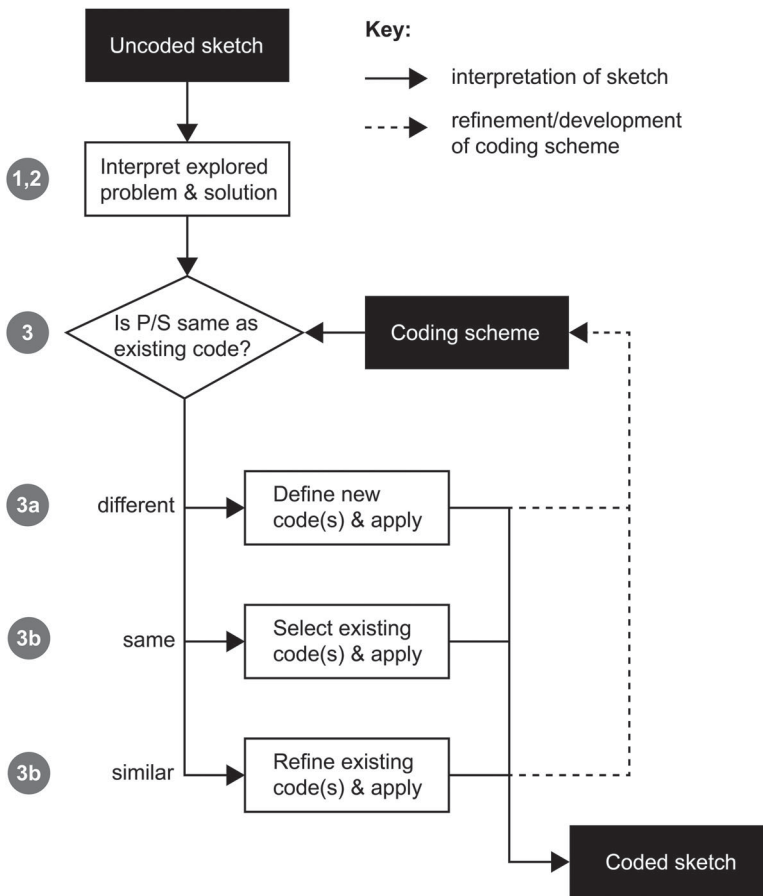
Uncoded sketch

Key:

interpretation of sketch

refinement/development of coding scheme

1,2

Interpret explored problem & solution

3

Is P/S same as existing code?

Coding scheme

3a

different

Define new code(s) & apply

3b

same

Select existing code(s) & apply

3b

similar

Refine existing code(s) & apply

Coded sketch